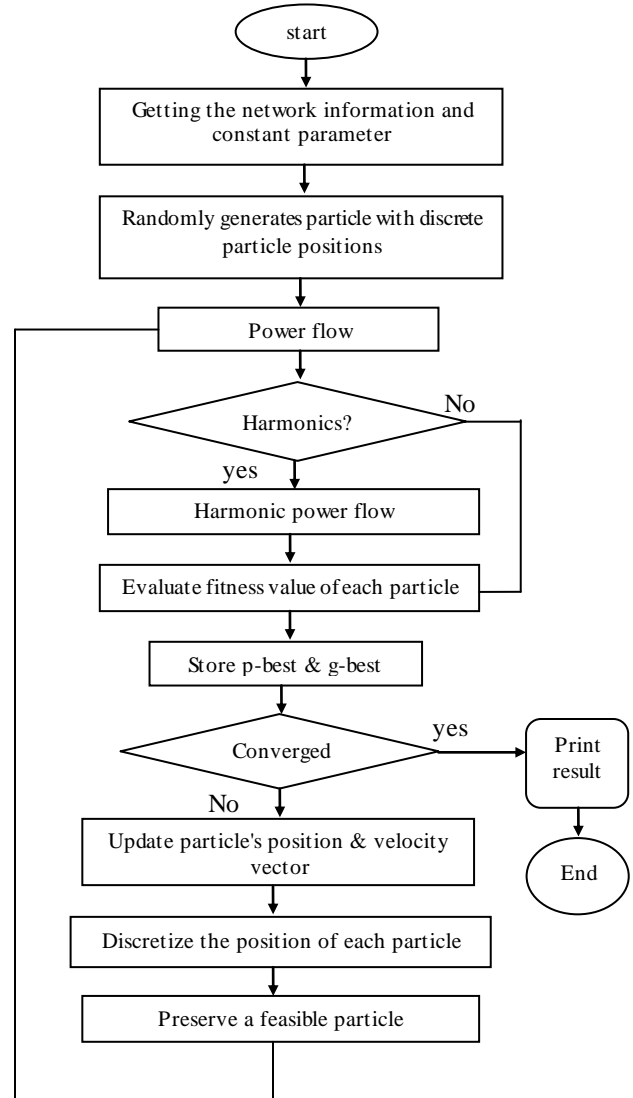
start

Getting the network information and constant parameter

Randomly generates particle with discrete particle positions

Power flow

Harmonics?

No

yes

Harmonic power flow

Evaluate fitness value of each particle

Store p-best & g-best

Converged

yes

Print result

No

End

Update particle's position & velocity vector

Discretize the position of each particle

Preserve a feasible particle